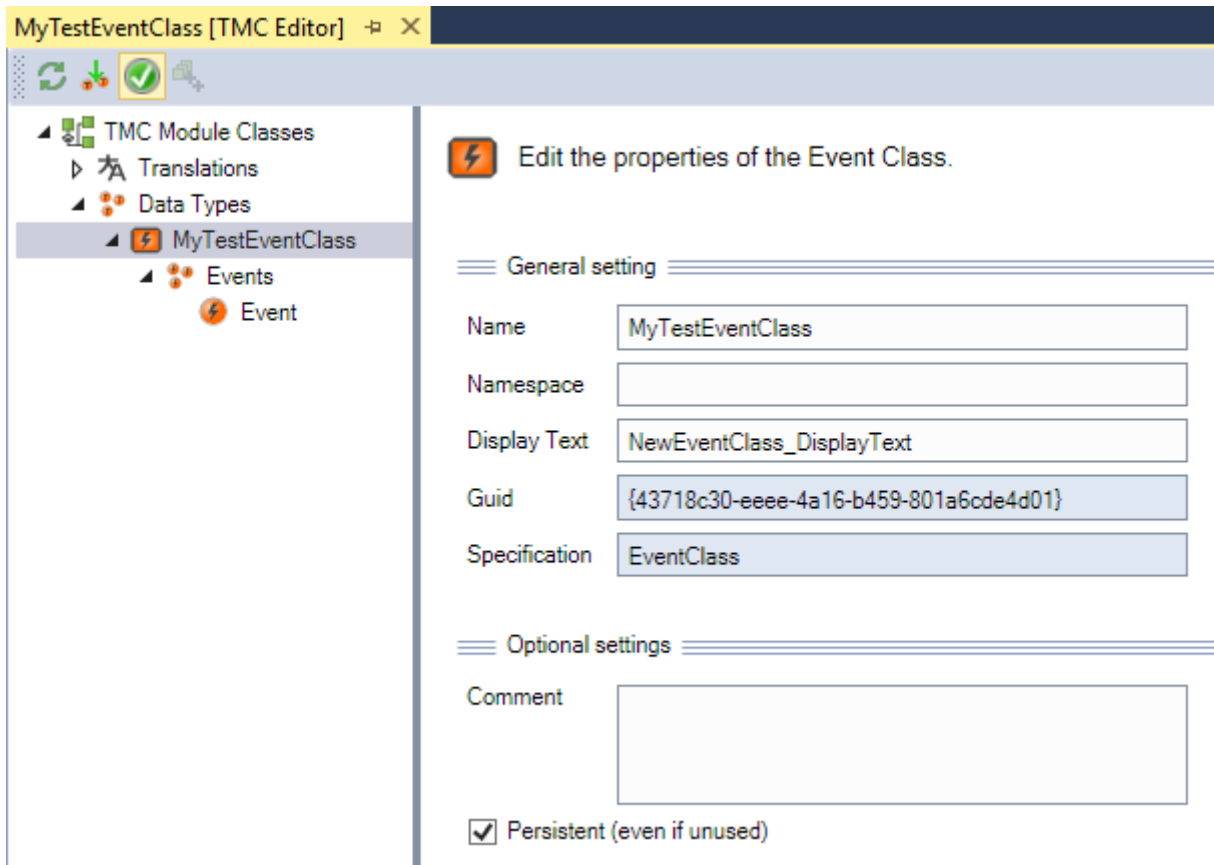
MyTestEventClass [TMC Editor]

TMC Module Classes
Translations
Data Types
MyTestEventClass
Events
Event

Edit the properties of the Event Class.

General setting

| Name | MyTestEventClass |
|---|---|
| Namespace | |
| Display Text | NewEventClass_DisplayText |
| Guid | {43718c30-eeee-4a16-b459-801a6cde4d01} |
| Specification | EventClass |

Optional settings

Comment

Persistent (even if unused)